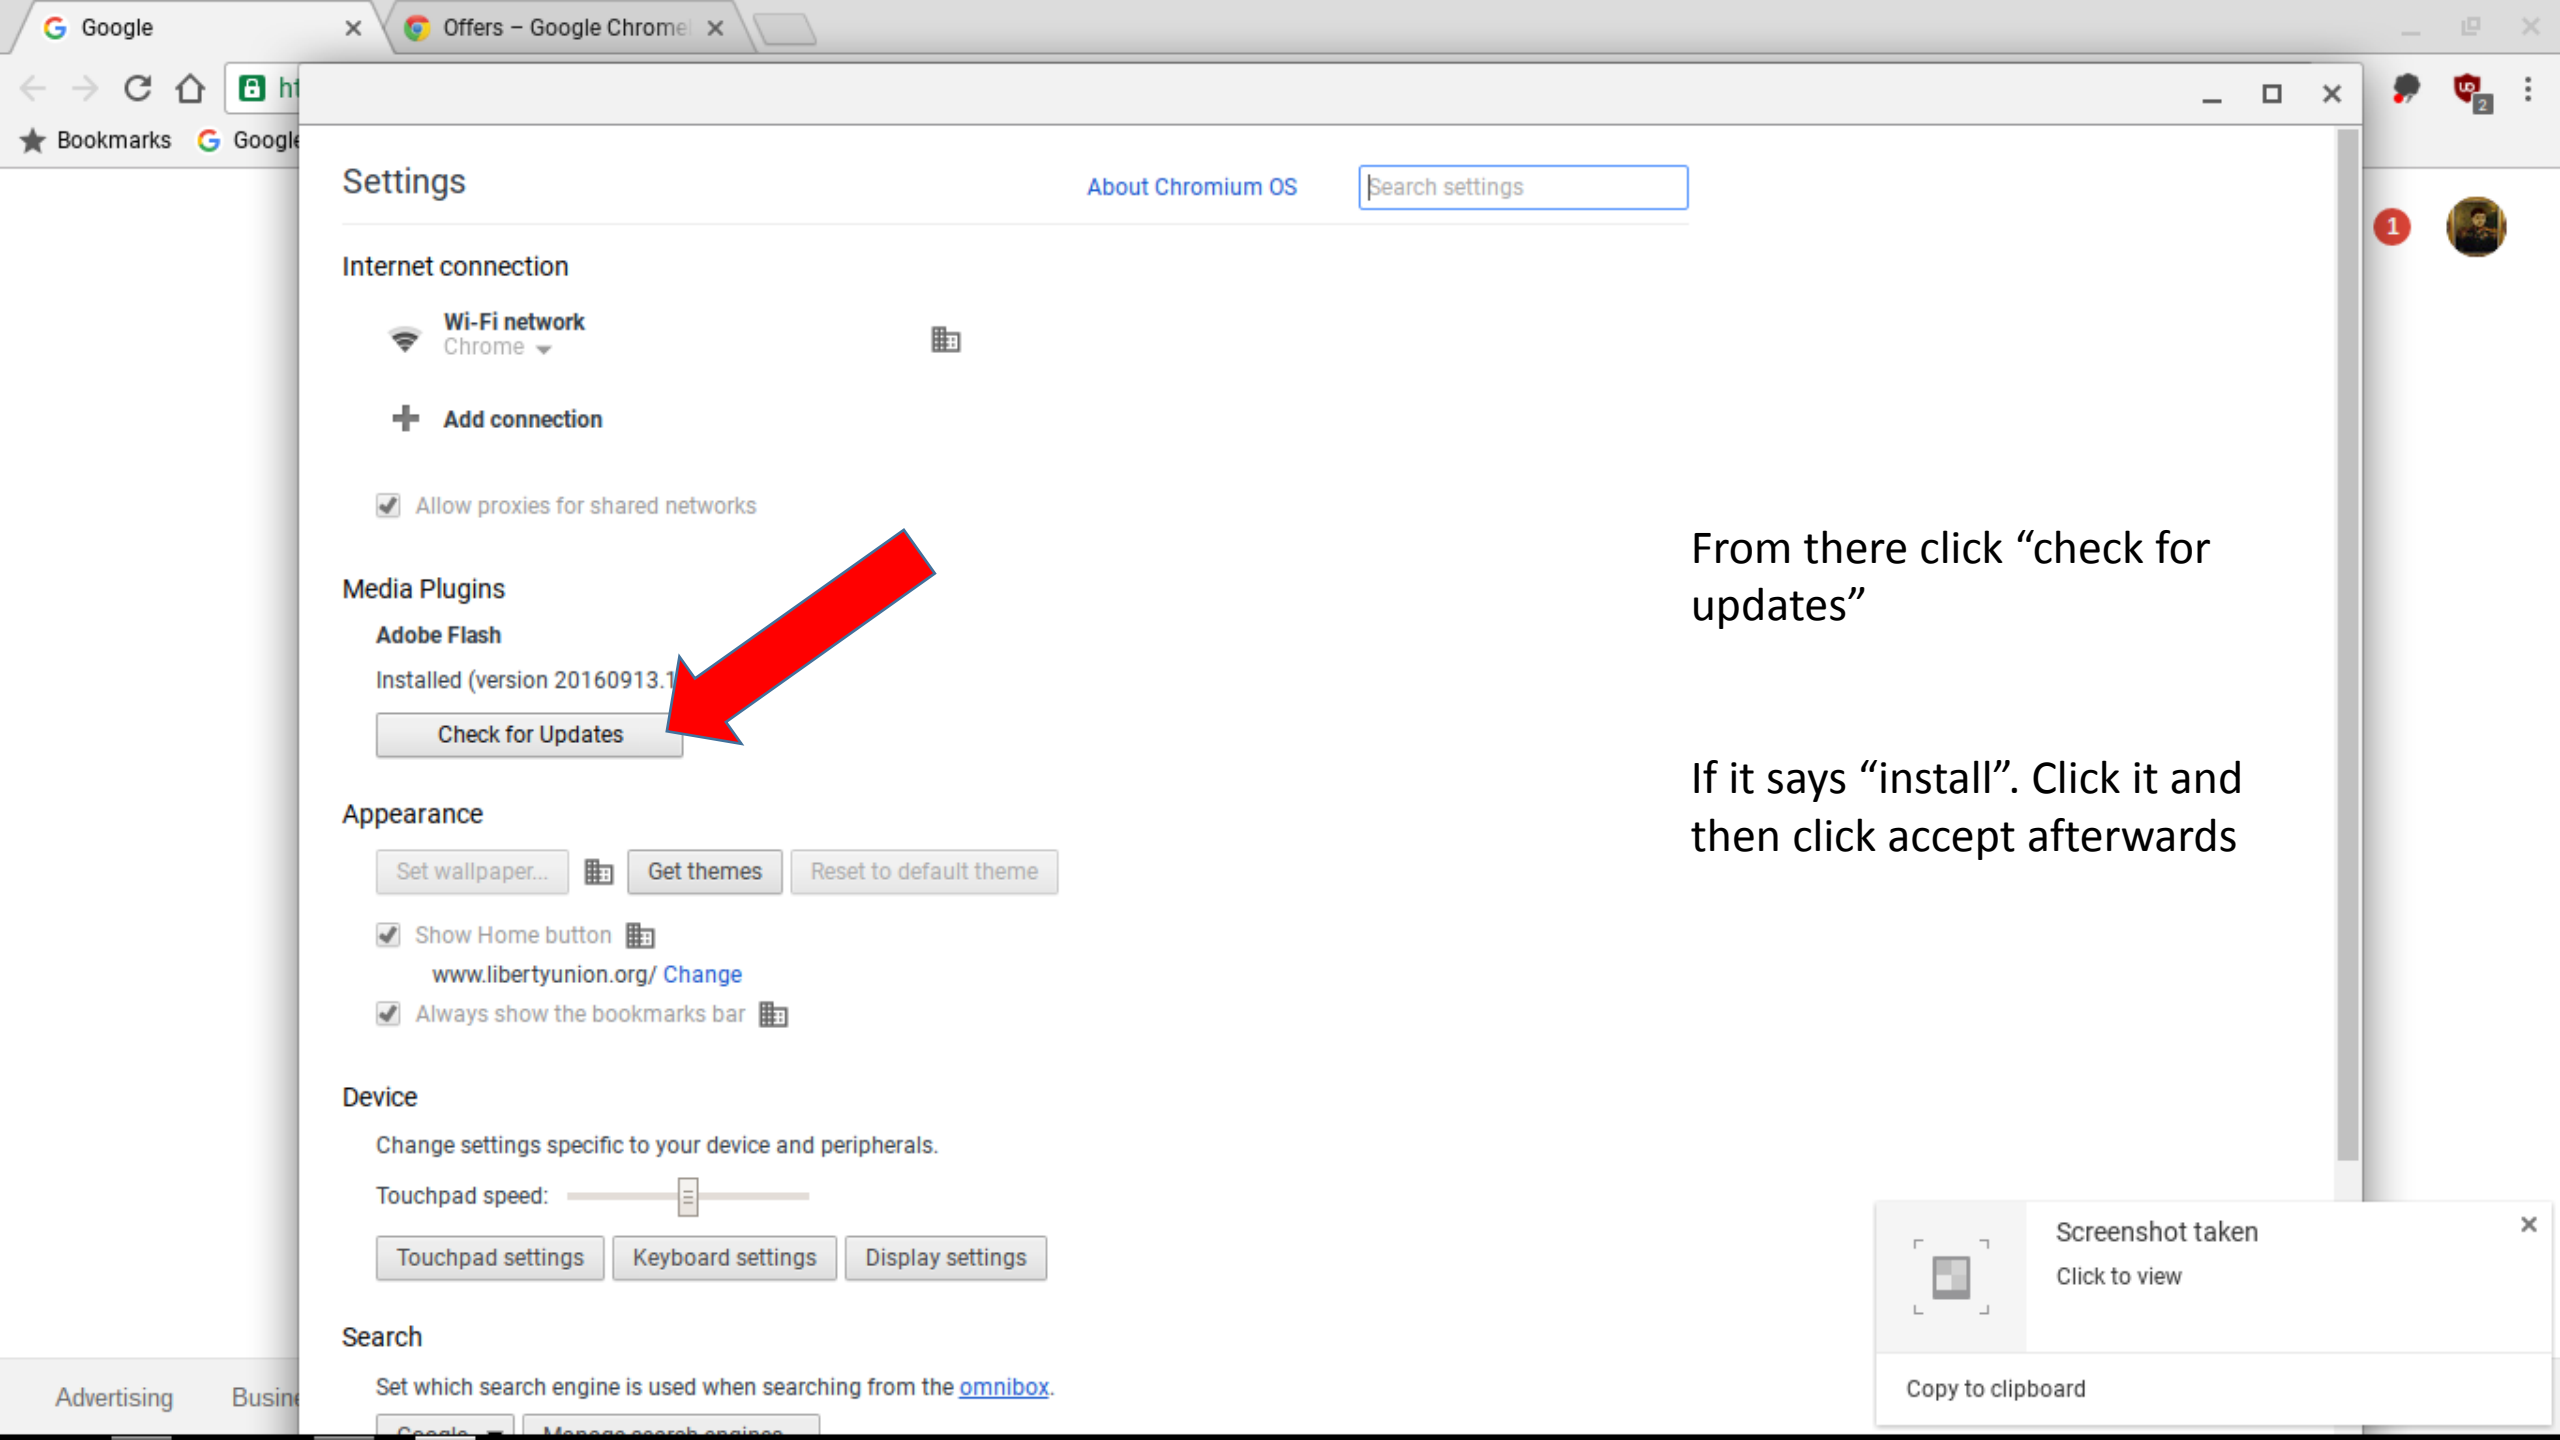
Google ×   Offers – Google Chrome ×

ht

Bookmarks   Google

Settings   About Chromium OS   Search settings

Internet connection

Wi-Fi network
Chrome

Add connection

Allow proxies for shared networks

Media Plugins

Adobe Flash

Installed (version 20160913.1

Check for Updates

Appearance

Set wallpaper...   Get themes   Reset to default theme

Show Home button

www.libertyunion.org/ Change

Always show the bookmarks bar

Device

Change settings specific to your device and peripherals.

Touchpad speed:

Touchpad settings   Keyboard settings   Display settings

Search

Set which search engine is used when searching from the omnibox.

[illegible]   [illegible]

From there click “check for updates”

If it says “install”. Click it and then click accept afterwards

1

Screenshot taken
Click to view

Copy to clipboard

Advertising   Busin